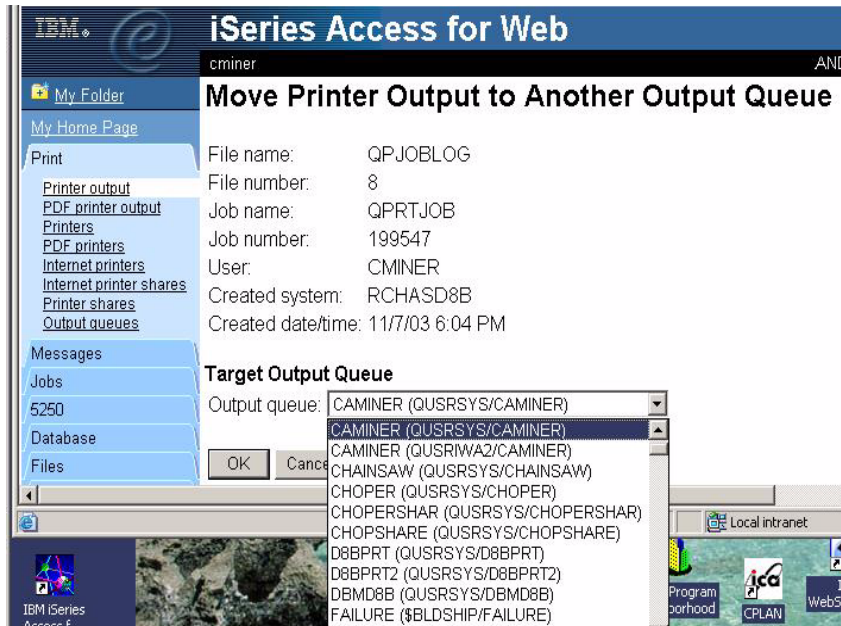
IBM.

iSeries Access for Web

cminer

AND

My Folder

My Home Page

Print

Printer output
PDF printer output
Printers
PDF printers
Internet printers
Internet printer shares
Printer shares
Output queues

Messages

Jobs

5250

Database

Files

Move Printer Output to Another Output Queue

File name: QPJOBLOG
File number: 8
Job name: QPRTJOB
Job number: 199547
User: CMINER
Created system: RCHASD8B
Created date/time: 11/7/03 6:04 PM

Target Output Queue

Output queue: CAMINER (QUSRSYS/CAMINER)

CAMINER (QUSRSYS/CAMINER)
CAMINER (QUSRIWA2/CAMINER)
CHAINSAW (QUSRSYS/CHAINSAW)
CHOPER (QUSRSYS/CHOPER)
CHOPERSHAR (QUSRSYS/CHOPERSHAR)
CHOPSHARE (QUSRSYS/CHOPSHARE)
D8BPRT (QUSRSYS/D8BPRT)
D8BPRT2 (QUSRSYS/D8BPRT2)
DBMD8B (QUSRSYS/DBMD8B)
FAILURE ($BLDSHIP/FAILURE)

OK

Cance

Local intranet

IBM iSeries Access f

Program
orhood

ica

CPLAN

WebS